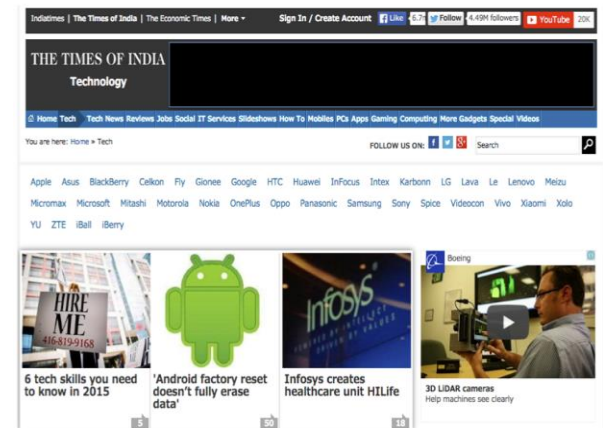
Indiatimes | The Times of India | The Economic Times | More ▾ Sign In / Create Account Like 6.7 Follow 4.49M followers YouTube 20K

THE TIMES OF INDIA
Technology

Home Tech Tech News Reviews Jobs Social IT Services Slideshows How To Mobiles PCs Apps Gaming Computing More Gadgets Special Videos

You are here: Home » Tech

FOLLOW US ON: Search

Apple Asus BlackBerry Celkon Fly Gionee Google HTC Huawei InFocus Intex Karbonn LG Lava Le Lenovo Meizu Micromax Microsoft Mitashi Motorola Nokia OnePlus Oppo Panasonic Samsung Sony Spice Videocon Vivo Xiaomi Xolo YU ZTE iBall iBerry

HIRE ME 416-819-9168

6 tech skills you need to know in 2015

5

'Android factory reset doesn't fully erase data'

50

Infosys

Infosys creates healthcare unit HILife

18

Boeing

3D LiDAR cameras
Help machines see clearly